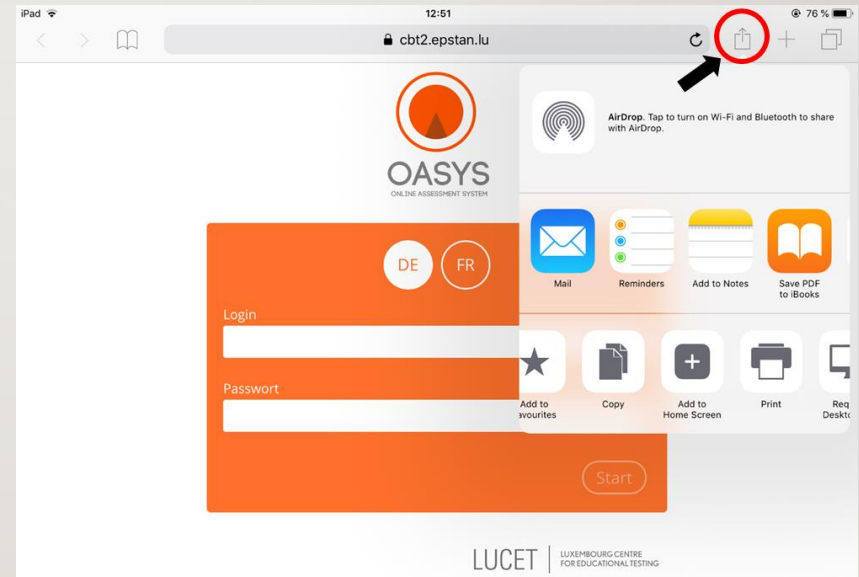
iPad 12:51 76 %

cbt2.epstan.lu

OASYS
ONLINE ASSESSMENT SYSTEM

DE FR

Login

Passwort

Start

AirDrop. Tap to turn on Wi-Fi and Bluetooth to share with AirDrop.

Mail
Reminders
Add to Notes
Save PDF to iBooks

Add to avourites
Copy
Add to Home Screen
Print
Req Deskto

LUCET | LUXEMBOURG CENTRE FOR EDUCATIONAL TESTING